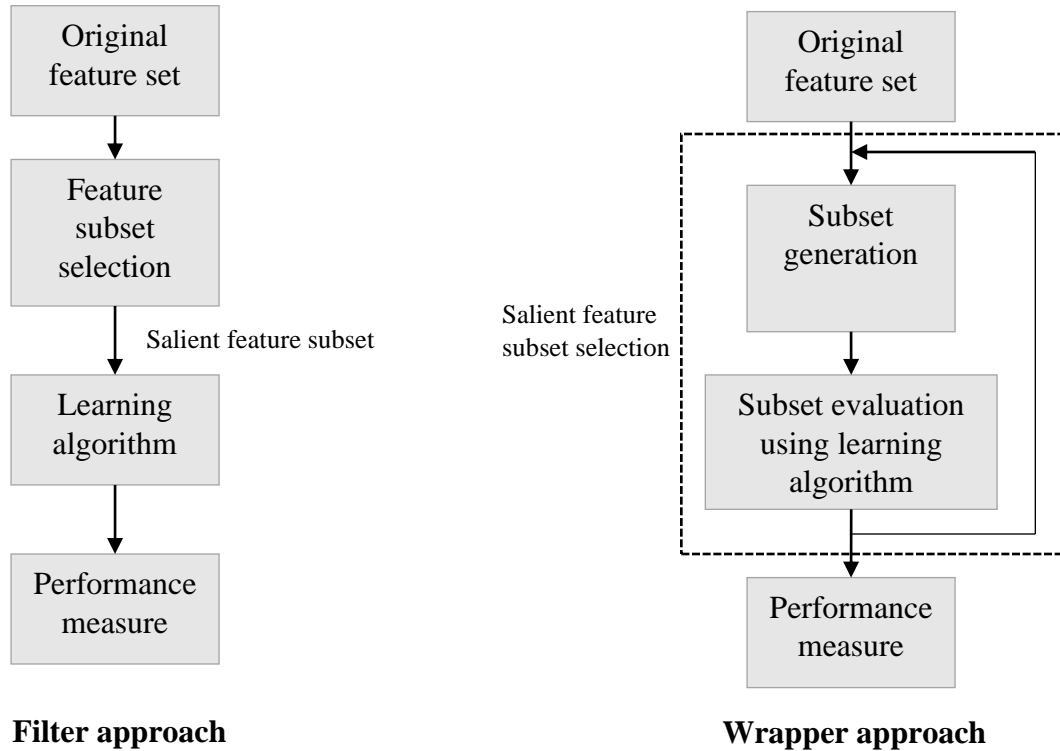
Original feature set

Feature subset selection

Salient feature subset

Learning algorithm

Performance measure

Filter approach

Original feature set

Salient feature subset selection

Subset generation

Subset evaluation using learning algorithm

Performance measure

Wrapper approach